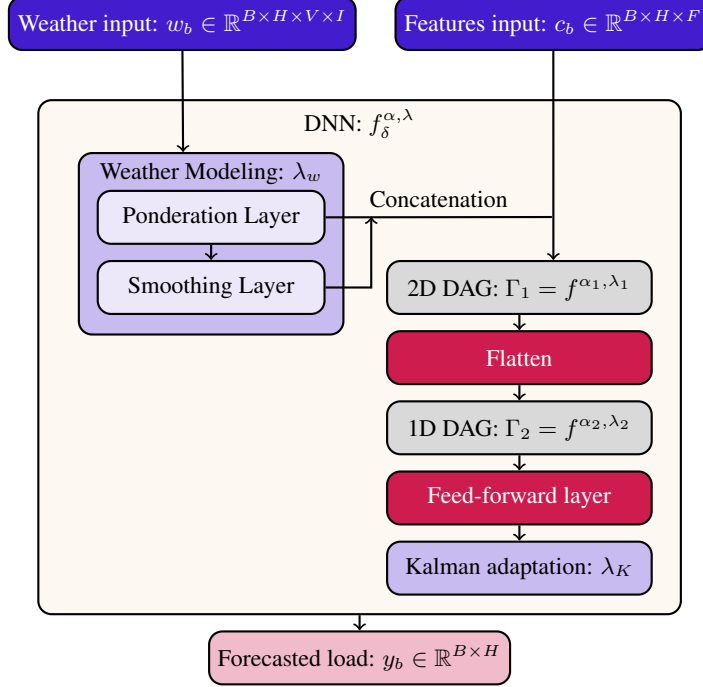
Weather input: $w_b \in \mathbb{R}^{B\times H\times V\times I}$

Features input: $c_b \in \mathbb{R}^{B\times H\times F}$

DNN: $f_\delta^{\alpha,\lambda}$

Weather Modeling: $\lambda_w$

Ponderation Layer

Smoothing Layer

Concatenation

2D DAG: $\Gamma_1 = f^{\alpha_1,\lambda_1}$

Flatten

1D DAG: $\Gamma_2 = f^{\alpha_2,\lambda_2}$

Feed-forward layer

Kalman adaptation: $\lambda_K$

Forecasted load: $y_b \in \mathbb{R}^{B\times H}$